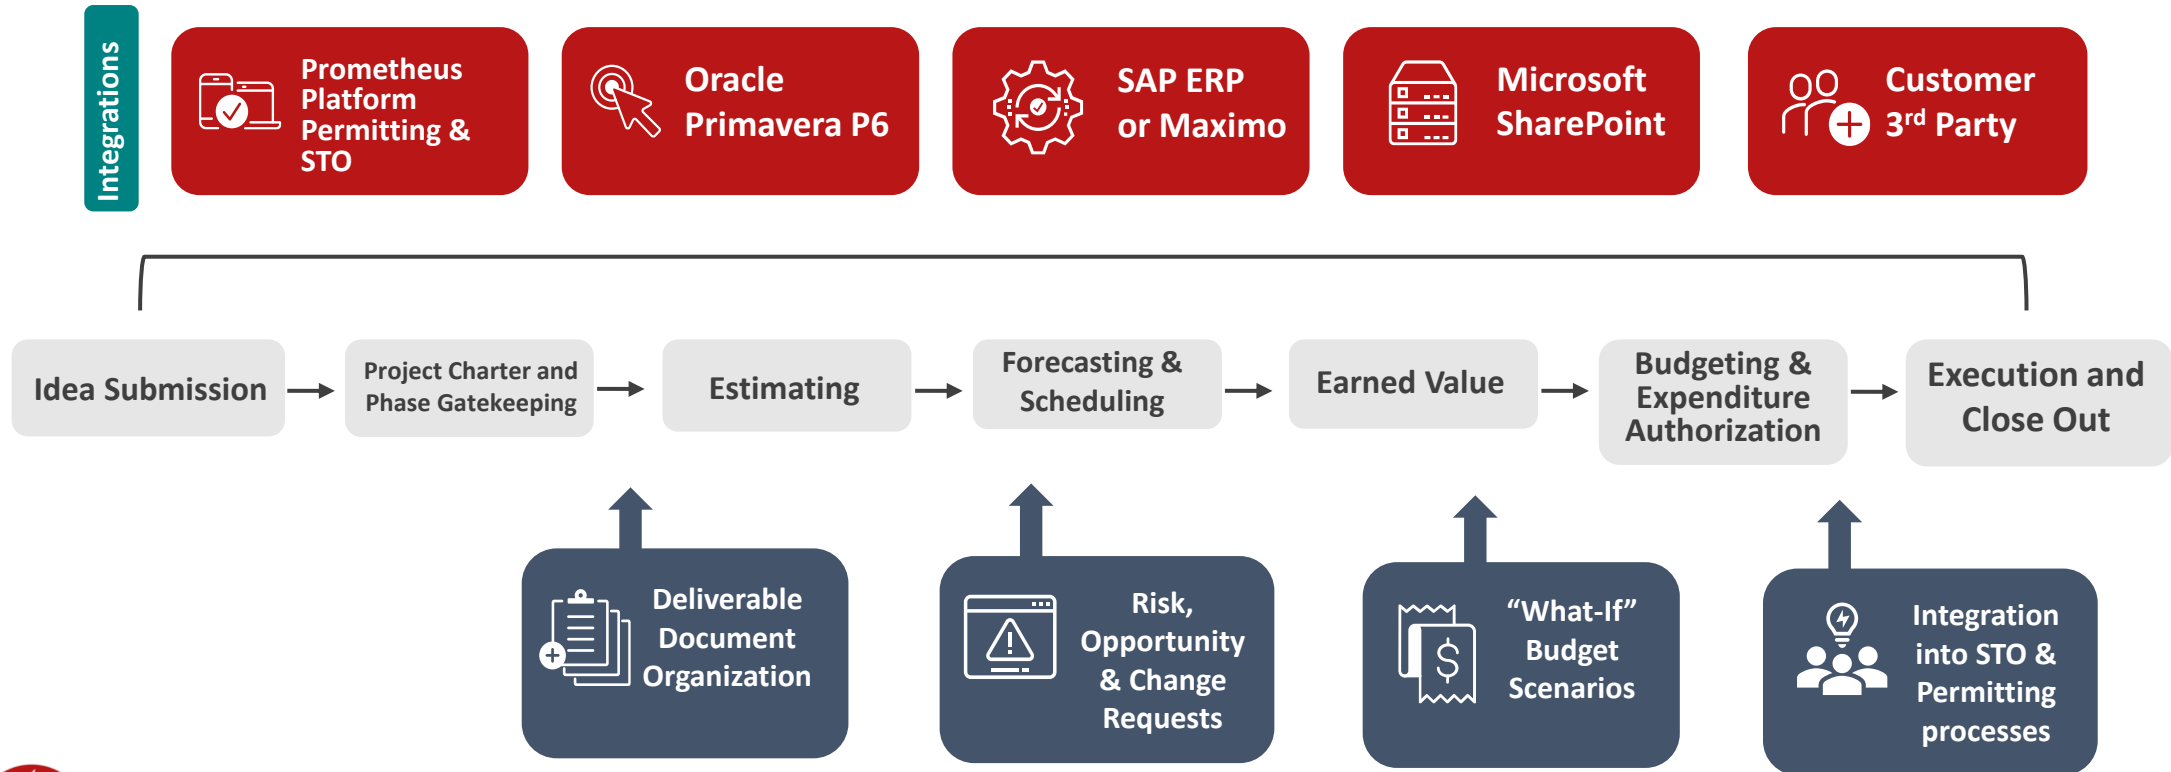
Integrations

Prometheus Platform Permitting & STO

Oracle Primavera P6

SAP ERP or Maximo

Microsoft SharePoint

Customer $3^{rd}$ Party

Idea Submission → Project Charter and Phase Gatekeeping → Estimating → Forecasting & Scheduling → Earned Value → Budgeting & Expenditure Authorization → Execution and Close Out

Deliverable Document Organization

Risk, Opportunity & Change Requests

“What-If” Budget Scenarios

Integration into STO & Permitting processes